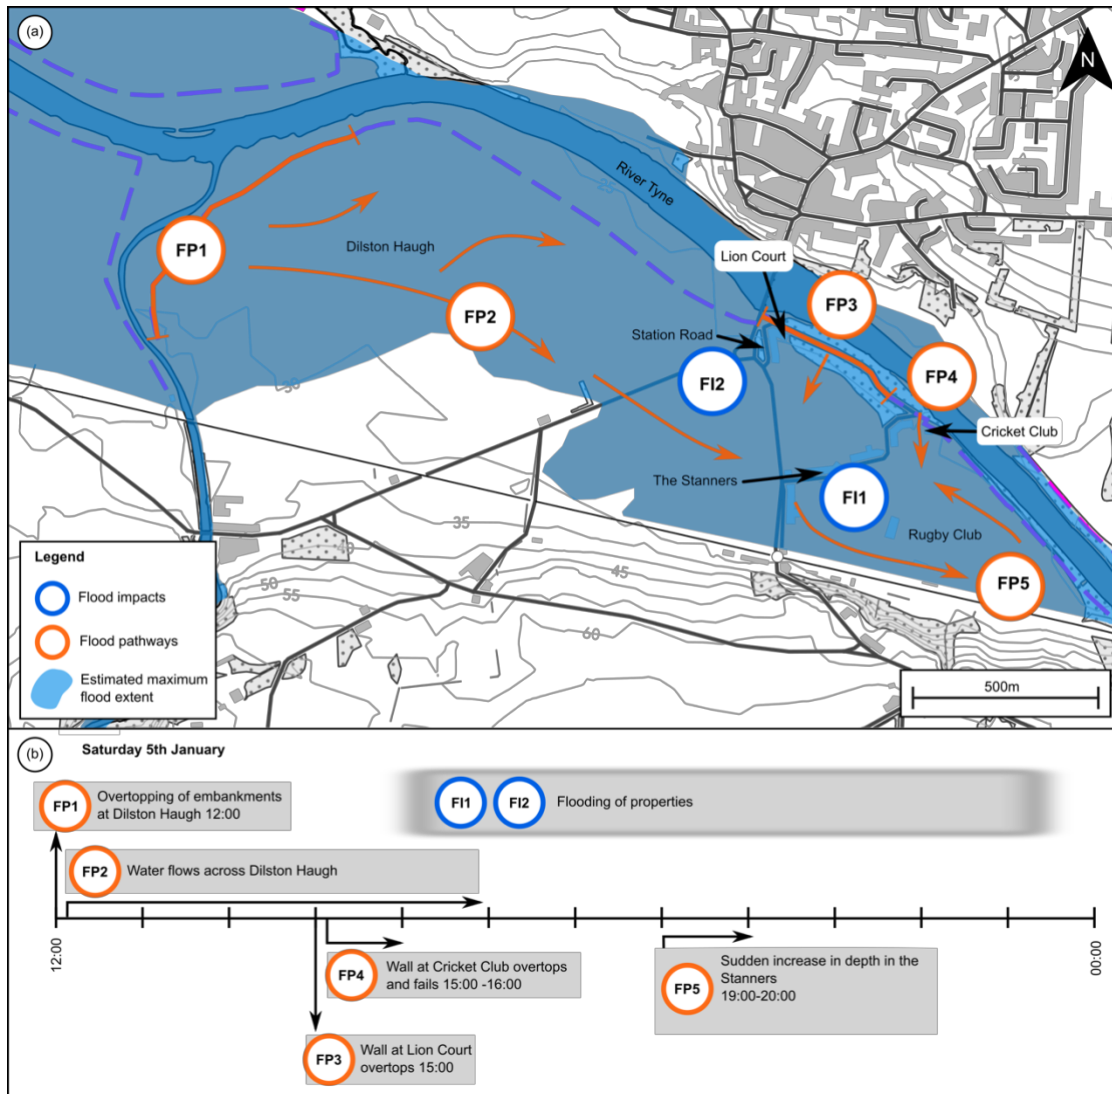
(a)

N

River Tyne

Dilston Haugh

FP1

FP2

Lion Court

FP3

Station Road

FI2

FP4

Cricket Club

The Stanners

FI1

Rugby Club

FP5

30

35

40

45

50

55

60

Legend

Flood impacts

Flood pathways

Estimated maximum flood extent

500m

(b)

Saturday 5th January

FP1 Overtopping of embankments at Dilston Haugh 12:00

FI1 FI2 Flooding of properties

FP2 Water flows across Dilston Haugh

12:00

00:00

FP4 Wall at Cricket Club overtops and fails 15:00 -16:00

FP5 Sudden increase in depth in the Stanners 19:00-20:00

FP3 Wall at Lion Court overtops 15:00